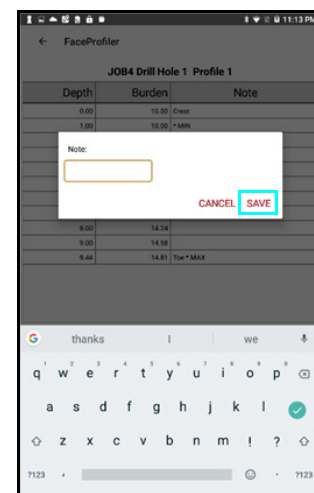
11:13 PM

FaceProfiler

JOB4 Drill Hole 1 Profile 1

| Depth | Burden | Note |
|---|---|---|
| 0.00 | 10.00 | Crest |
| 1.00 | 10.00 | • MIN |
| 8.00 | 14.34 | |
| 9.00 | 14.58 | |
| 9.44 | 14.81 | Toe • MAX |

Note:

CANCEL SAVE

thanks I we

q w e r t y u i o p
a s d f g h j k l
z x c v b n m ! ?
?123 , . ?123